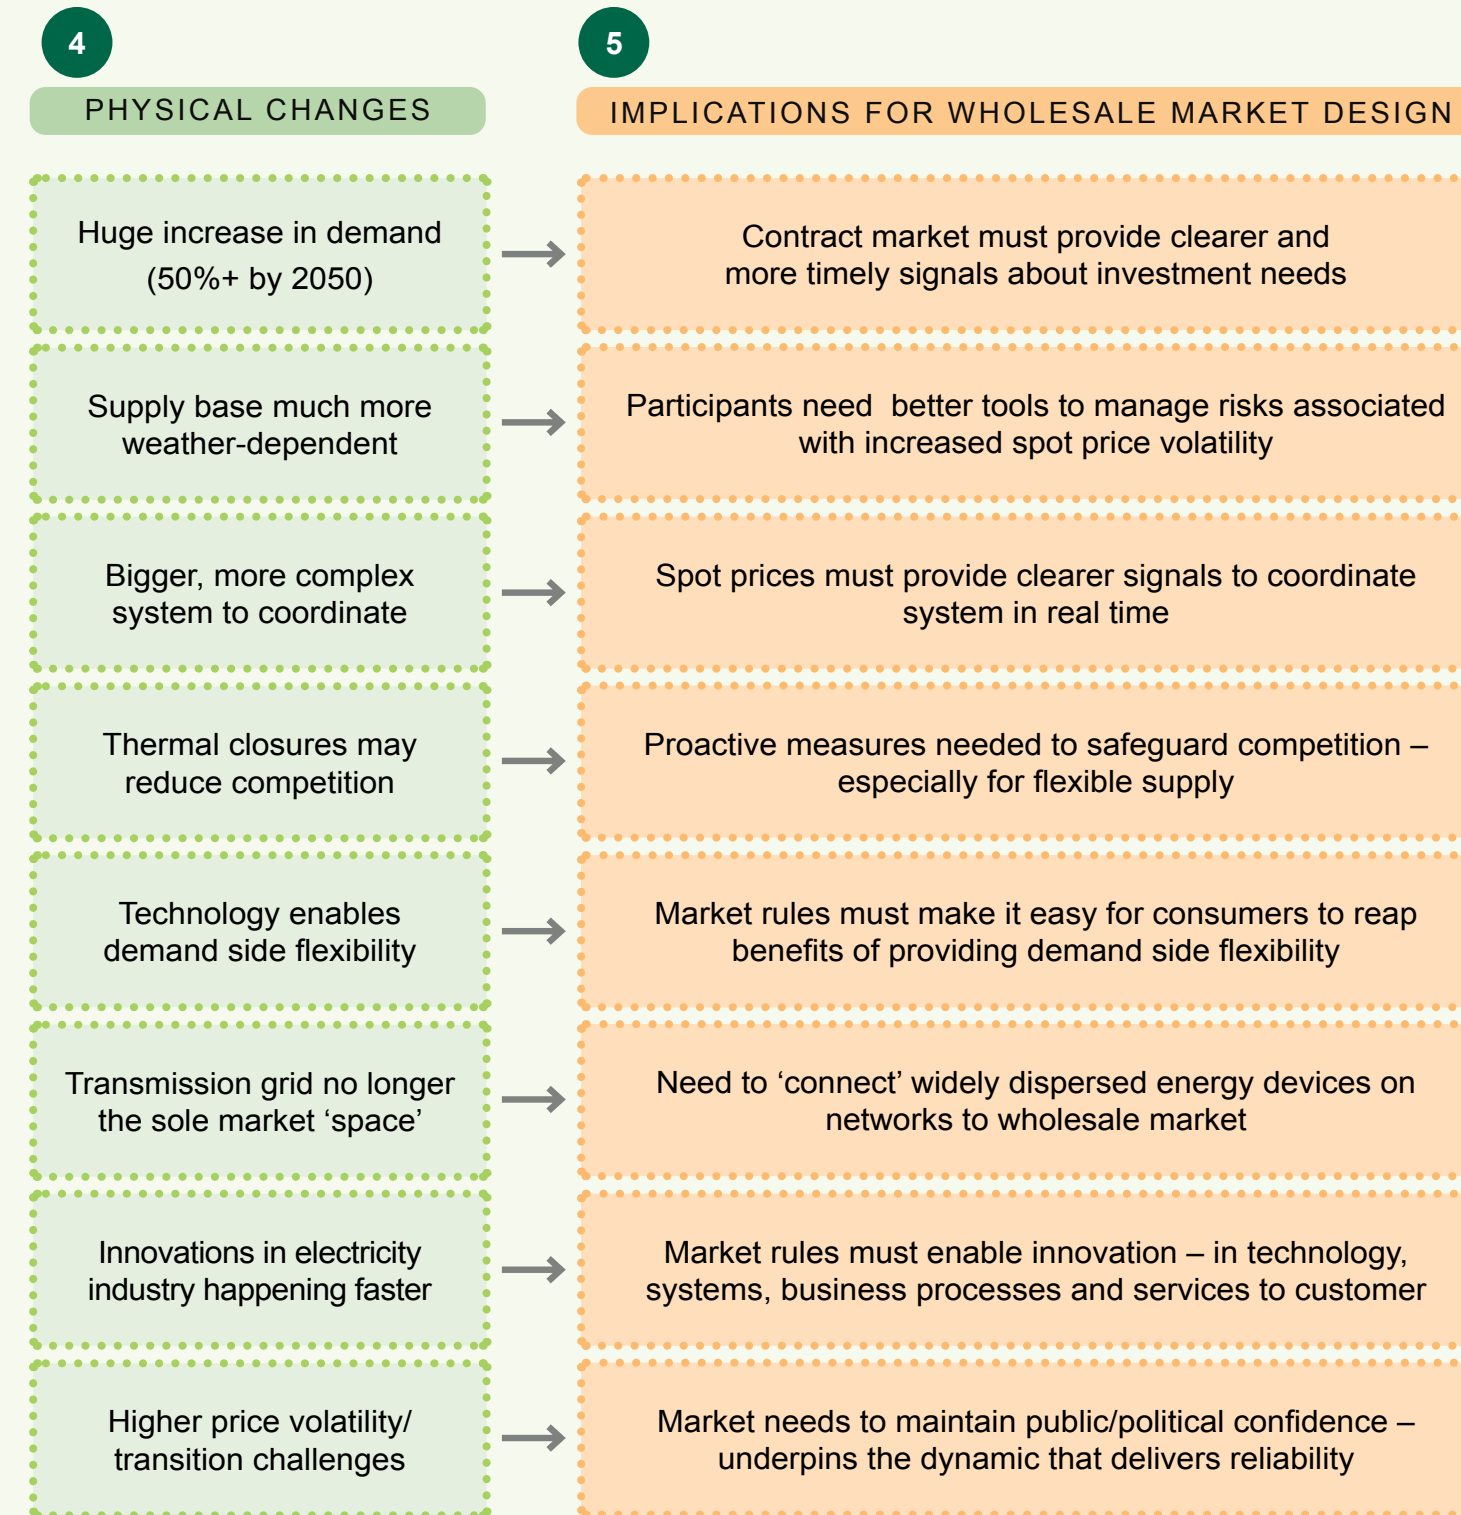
4

PHYSICAL CHANGES

Huge increase in demand (50%+ by 2050)

Supply base much more weather-dependent

Bigger, more complex system to coordinate

Thermal closures may reduce competition

Technology enables demand side flexibility

Transmission grid no longer the sole market ‘space’

Innovations in electricity industry happening faster

Higher price volatility/ transition challenges

5

IMPLICATIONS FOR WHOLESALE MARKET DESIGN

Contract market must provide clearer and more timely signals about investment needs

Participants need better tools to manage risks associated with increased spot price volatility

Spot prices must provide clearer signals to coordinate system in real time

Proactive measures needed to safeguard competition – especially for flexible supply

Market rules must make it easy for consumers to reap benefits of providing demand side flexibility

Need to ‘connect’ widely dispersed energy devices on networks to wholesale market

Market rules must enable innovation – in technology, systems, business processes and services to customer

Market needs to maintain public/political confidence – underpins the dynamic that delivers reliability